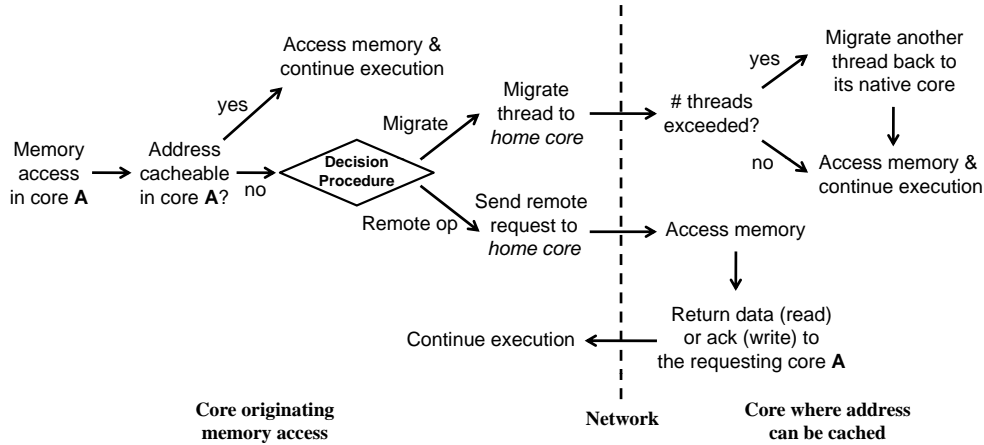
Memory access in core **A**

Address cacheable in core **A**?

yes

Access memory & continue execution

no

Decision Procedure

Migrate

Migrate thread to *home core*

Remote op

Send remote request to *home core*

# threads exceeded?

yes

Migrate another thread back to its native core

no

Access memory & continue execution

Access memory

Return data (read) or ack (write) to the requesting core **A**

Continue execution

Core originating memory access

Network

Core where address can be cached